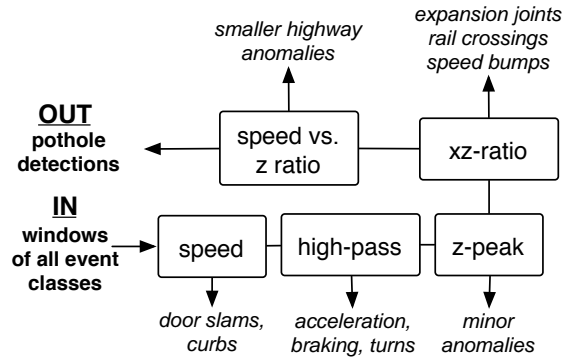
smaller highway anomalies

expansion joints
rail crossings
speed bumps

OUT
pothole detections

speed vs. z ratio

xz-ratio

IN
windows of all event classes

speed

high-pass

z-peak

door slams, curbs

acceleration, braking, turns

minor anomalies